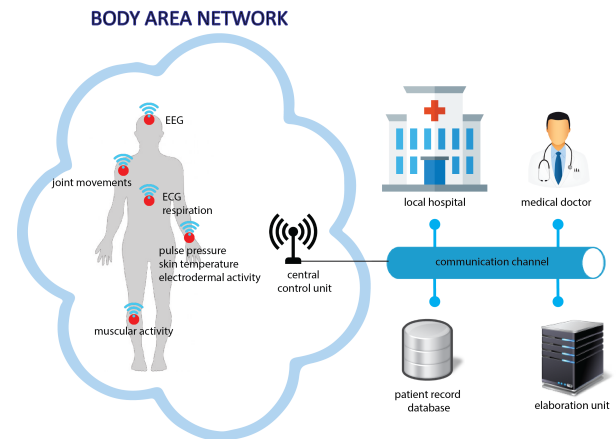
BODY AREA NETWORK

EEG

joint movements

ECG
respiration

pulse pressure
skin temperature
electrodermal activity

muscular activity

central
control unit

local hospital

medical doctor

communication channel

patient record
database

elaboration unit